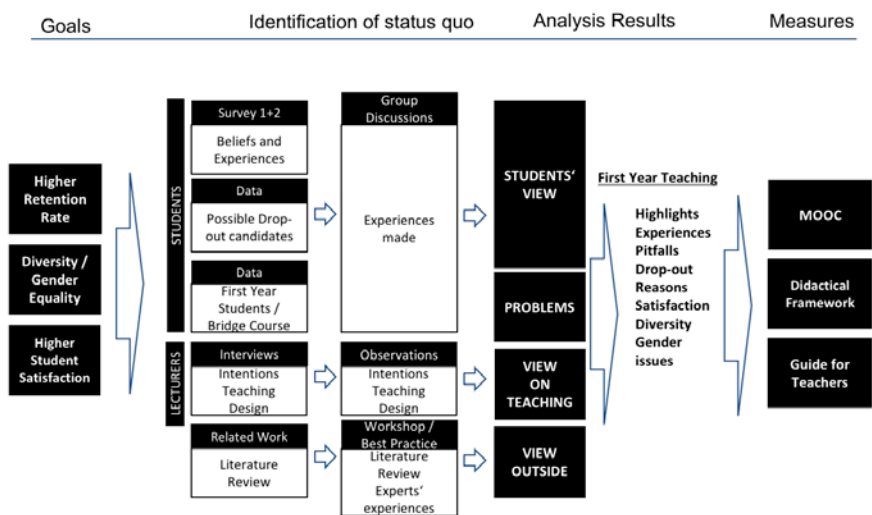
Goals

Identification of status quo

Analysis Results

Measures

Higher Retention Rate

Diversity / Gender Equality

Higher Student Satisfaction

STUDENTS

Survey 1+2

Beliefs and Experiences

Data

Possible Drop-out candidates

Data

First Year Students / Bridge Course

LECTURERS

Interviews

Intentions Teaching Design

Related Work

Literature Review

Group Discussions

Experiences made

Observations

Intentions Teaching Design

Workshop / Best Practice

Literature Review Experts' experiences

STUDENTS' VIEW

PROBLEMS

VIEW ON TEACHING

VIEW OUTSIDE

First Year Teaching

Highlights
Experiences
Pitfalls
Drop-out Reasons
Satisfaction
Diversity
Gender issues

MOOC

Didactical Framework

Guide for Teachers